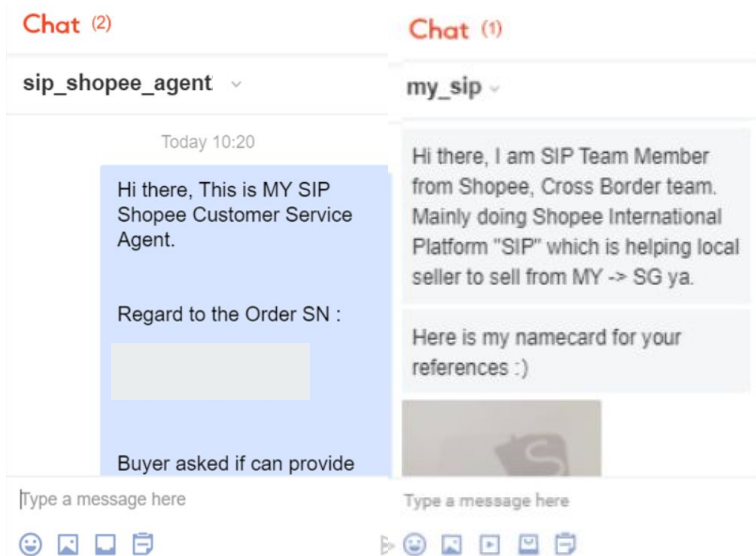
Chat (2)

sip_shopee_agent

Today 10:20

Hi there, This is MY SIP Shopee Customer Service Agent.

Regard to the Order SN :

Buyer asked if can provide

Type a message here

Chat (1)

my_sip

Hi there, I am SIP Team Member from Shopee, Cross Border team. Mainly doing Shopee International Platform "SIP" which is helping local seller to sell from MY -> SG ya.

Here is my namecard for your references :)

Type a message here